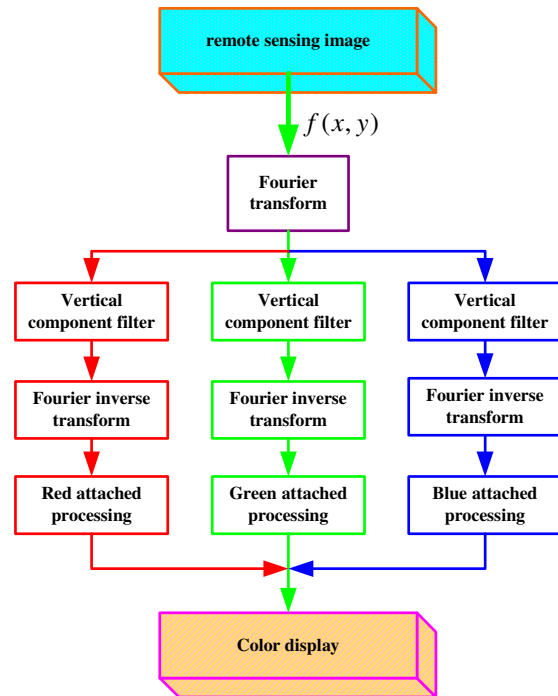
remote sensing image

$f(x, y)$

Fourier transform

Vertical component filter

Fourier inverse transform

Red attached processing

Vertical component filter

Fourier inverse transform

Green attached processing

Vertical component filter

Fourier inverse transform

Blue attached processing

Color display